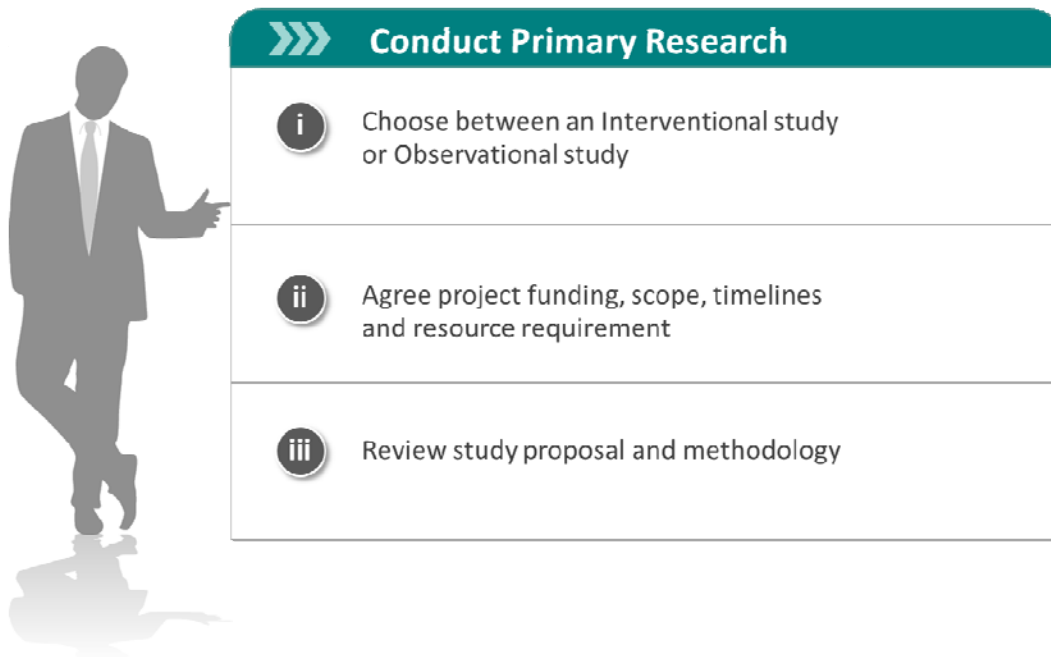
Conduct Primary Research

i Choose between an Interventional study or Observational study

ii Agree project funding, scope, timelines and resource requirement

iii Review study proposal and methodology